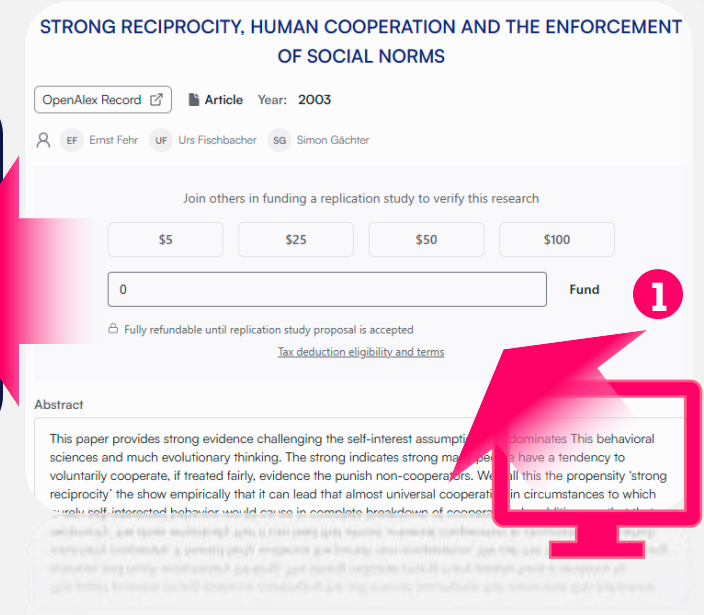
STRONG RECIPROCITY, HUMAN COOPERATION AND THE ENFORCEMENT OF SOCIAL NORMS

OpenAlex Record

Article Year: 2003

EF Ernst Fehr UF Urs Fischbacher SG Simon Gächter

Join others in funding a replication study to verify this research

$5

$25

$50

$100

0

Fund

1

Fully refundable until replication study proposal is accepted

Tax deduction eligibility and terms

Abstract

This paper provides strong evidence challenging the self-interest assumptio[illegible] dominates This behavioral sciences and much evolutionary thinking. The strong indicates strong ma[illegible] have a tendency to voluntarily cooperate, if treated fairly, evidence the punish non-cooperators. We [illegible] all this the propensity 'strong reciprocity' the show empirically that it can lead that almost universal cooperati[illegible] in circumstances to which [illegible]